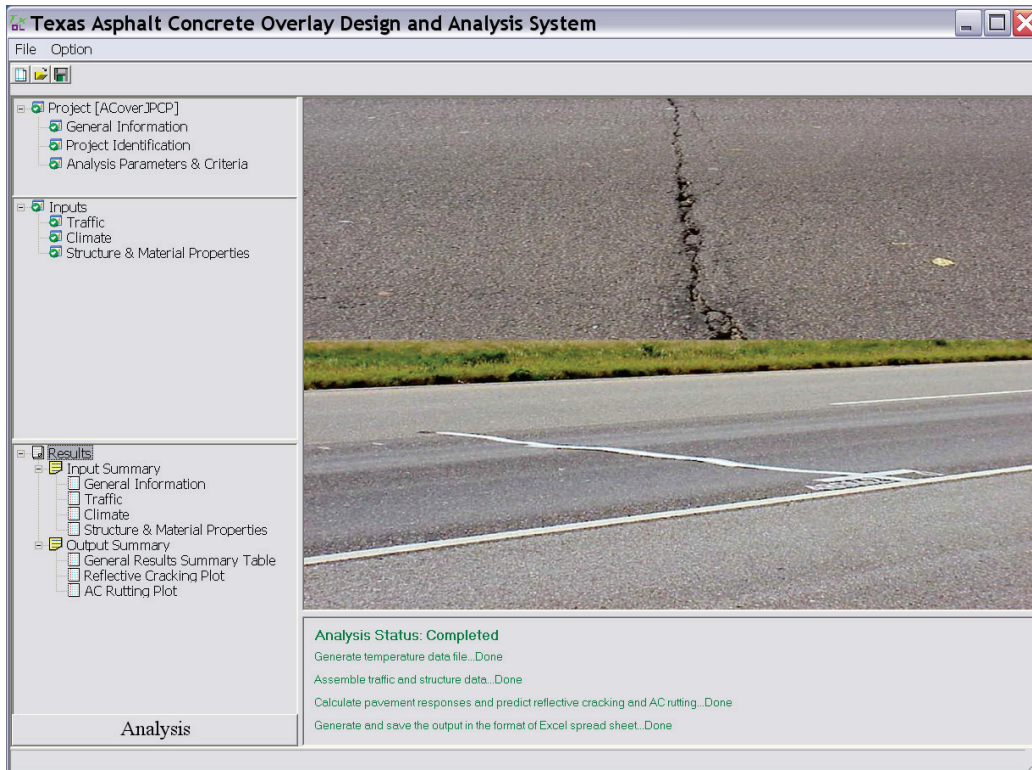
Texas Asphalt Concrete Overlay Design and Analysis System

File Option

Project [ACoverJPCP]
General Information
Project Identification
Analysis Parameters & Criteria

Inputs
Traffic
Climate
Structure & Material Properties

Results
Input Summary
General Information
Traffic
Climate
Structure & Material Properties
Output Summary
General Results Summary Table
Reflective Cracking Plot
AC Rutting Plot

Analysis

Analysis Status: Completed

Generate temperature data file...Done

Assemble traffic and structure data...Done

Calculate pavement responses and predict reflective cracking and AC rutting...Done

Generate and save the output in the format of Excel spread sheet...Done